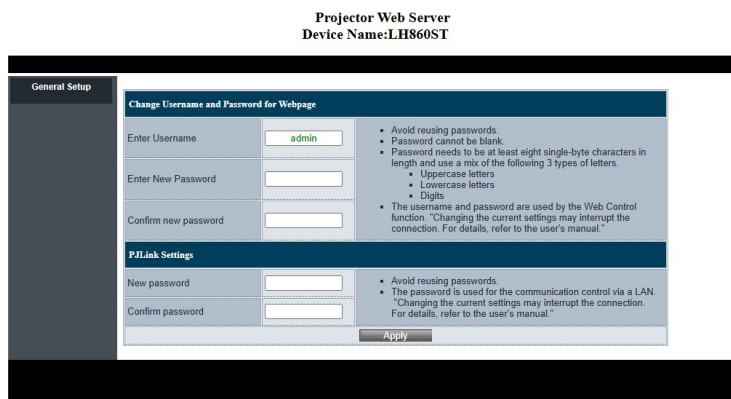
Projector Web Server
Device Name:LH860ST

General Setup

Change Username and Password for Webpage

| | | |
|---|---|---|
| Enter Username | admin | ▪ Avoid reusing passwords. ▪ Password cannot be blank. ▪ Password needs to be at least eight single-byte characters in length and use a mix of the following 3 types of letters. ▪ Uppercase letters ▪ Lowercase letters ▪ Digits ▪ The username and password are used by the Web Control function. "Changing the current settings may interrupt the connection. For details, refer to the user's manual." |
| Enter New Password | | |
| Confirm new password | | |

PJLink Settings

| | | |
|---|---|---|
| New password | | ▪ Avoid reusing passwords. ▪ The password is used for the communication control via a LAN. "Changing the current settings may interrupt the connection. For details, refer to the user's manual." |
| Confirm password | | |

Apply